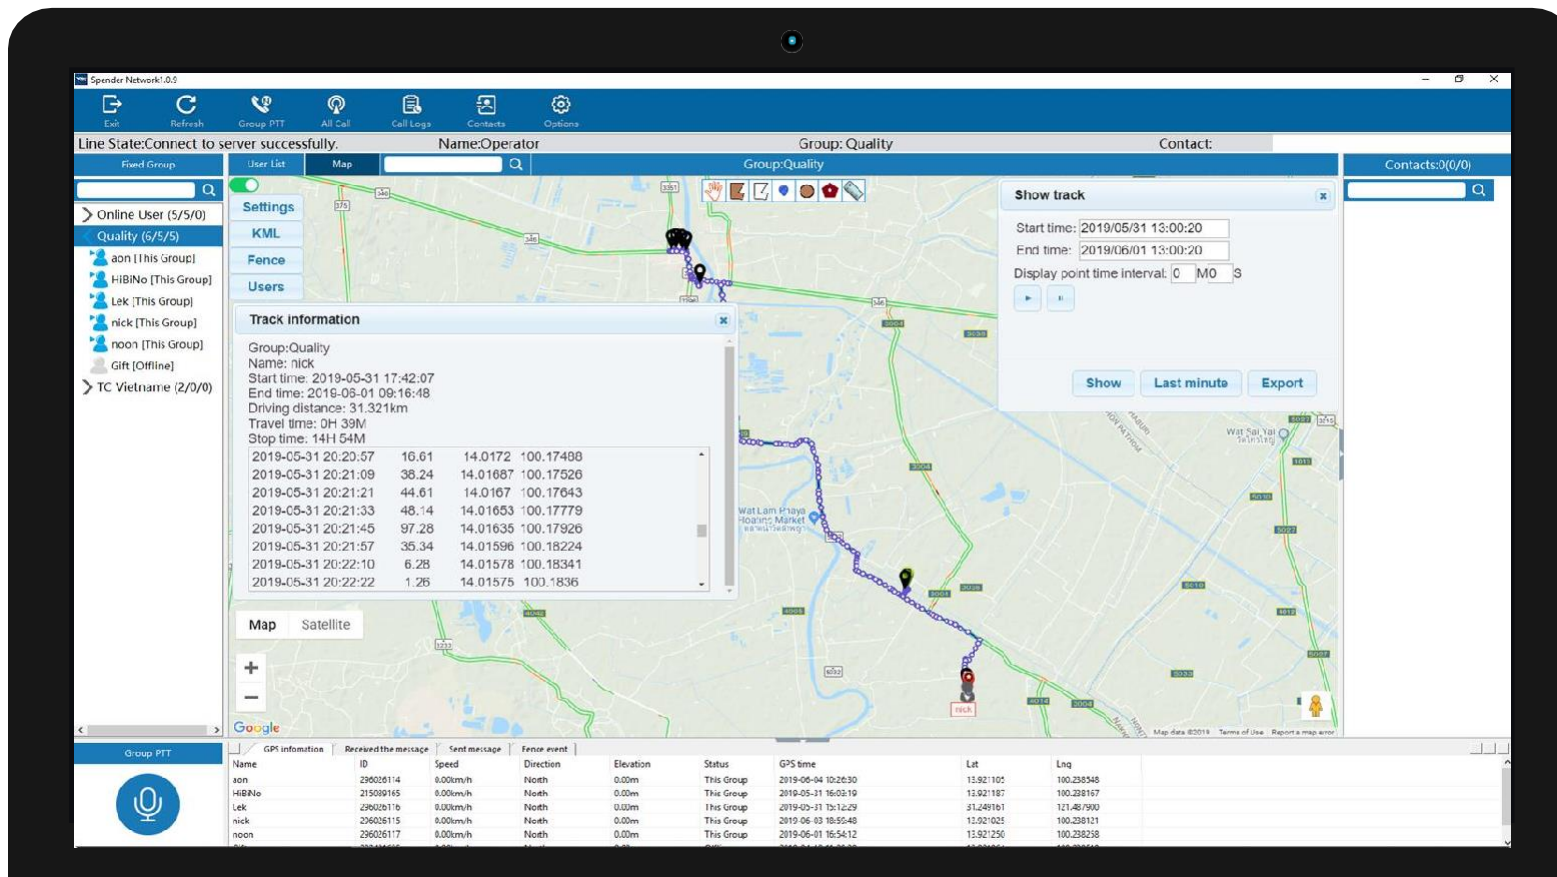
Spender Network1.0.0

Exit Refresh Group PTT All Call Call Logs Contacts Options

Line State:Connect to server successfully. Name:Operator Group: Quality Contact:

Fixed Group

User List Map

Group:Quality

Contacts:0(0/0)

Online User (5/5/0)
Quality (6/5/5)
aon [This Group]
HiBiNo [This Group]
Lek [This Group]
nick [This Group]
noon [This Group]
Gift [Offline]
TC Vietname (2/0/0)

Settings
KML
Fence
Users

Track information

Group:Quality
Name: nick
Start time: 2019-05-31 17:42:07
End time: 2019-06-01 09:16:48
Driving distance: 31.321km
Travel time: 0H 39M
Stop time: 14H 54M

| | | | |
|---|---|---|---|
| 2019-05-31 20:20:57 | 16.61 | 14.0172 | 100.17488 |
| 2019-05-31 20:21:09 | 38.24 | 14.01687 | 100.17526 |
| 2019-05-31 20:21:21 | 44.61 | 14.0167 | 100.17643 |
| 2019-05-31 20:21:33 | 48.14 | 14.01653 | 100.17779 |
| 2019-05-31 20:21:45 | 97.28 | 14.01635 | 100.17926 |
| 2019-05-31 20:21:57 | 35.34 | 14.01596 | 100.18224 |
| 2019-05-31 20:22:10 | 6.28 | 14.01578 | 100.18341 |
| 2019-05-31 20:22:22 | 1.26 | 14.01575 | 100.1836 |

Show track

Start time: 2019/05/31 13:00:20
End time: 2019/06/01 13:00:20
Display point time interval: 0 M0 S

Show Last minute Export

Wat Lam Phaya Floating Market

Wat Sai Yai

nick

Map Satellite

Google

Map data ©2019 Terms of Use Report a map error

Group PTT

GPS information Received the message Sent message Fence event

| Name | ID | Speed | Direction | Elevation | Status | GPS time | Lat | Lng |
|---|---|---|---|---|---|---|---|---|
| aon | 296026114 | 0.00km/h | North | 0.00m | This Group | 2019-06-04 10:26:30 | 13.921105 | 100.238548 |
| HiBiNo | 215089165 | 0.00km/h | North | 0.00m | This Group | 2019-05-31 16:03:19 | 13.921187 | 100.238167 |
| Lek | 296026116 | 0.00km/h | North | 0.00m | This Group | 2019-05-31 15:12:29 | 31.249161 | 121.487900 |
| nick | 296026115 | 0.00km/h | North | 0.00m | This Group | 2019-06-03 18:55:48 | 13.921025 | 100.238121 |
| noon | 296026117 | 0.00km/h | North | 0.00m | This Group | 2019-06-01 16:54:12 | 13.921250 | 100.238258 |